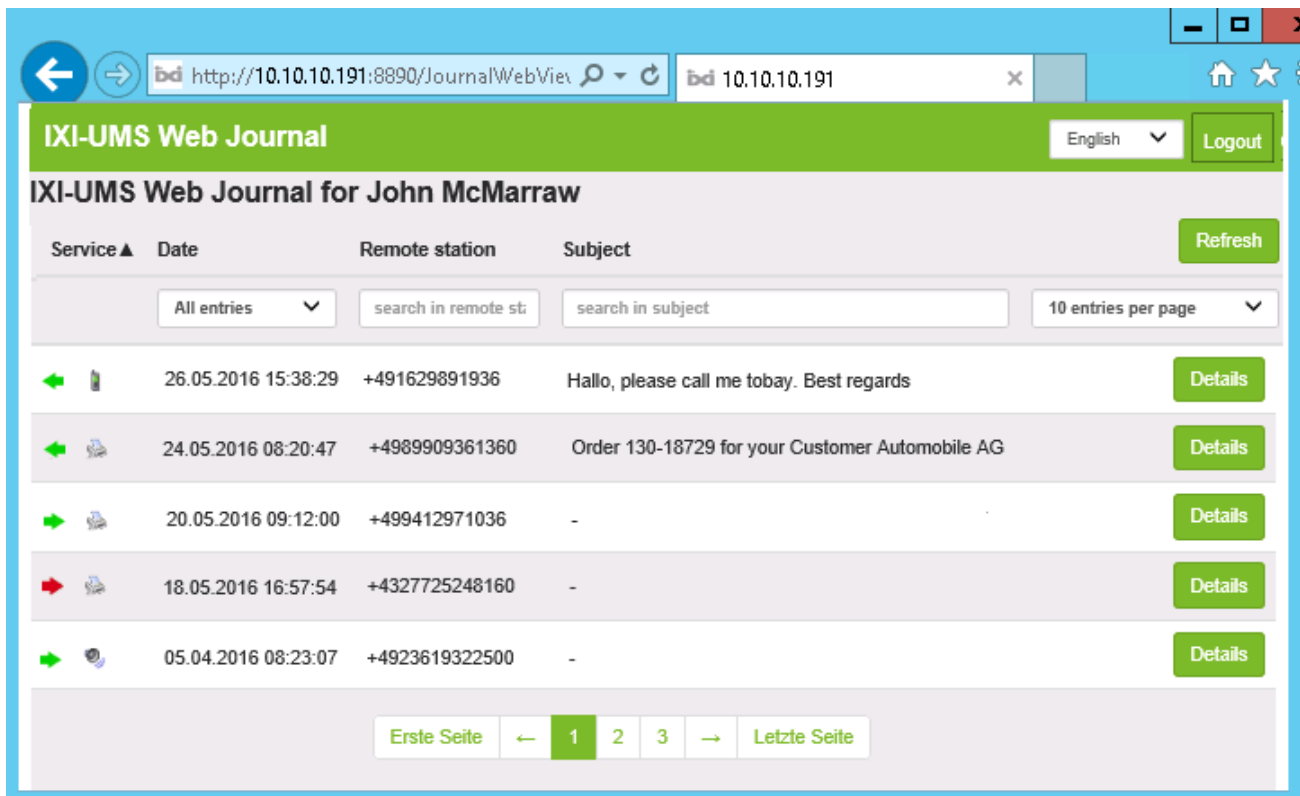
http://10.10.10.191:8890/JournalWebViev

10.10.10.191

IXI-UMS Web Journal

English

Logout

IXI-UMS Web Journal for John McMarraw

Refresh

| Service ▲ | Date | Remote station | Subject | |
|---|---|---|---|---|
| | All entries | search in remote st | search in subject | 10 entries per page |
| | 26.05.2016 15:38:29 | +491629891936 | Hallo, please call me tobay. Best regards | Details |
| | 24.05.2016 08:20:47 | +4989909361360 | Order 130-18729 for your Customer Automobile AG | Details |
| | 20.05.2016 09:12:00 | +499412971036 | - | Details |
| | 18.05.2016 16:57:54 | +4327725248160 | - | Details |
| | 05.04.2016 08:23:07 | +4923619322500 | - | Details |

Erste Seite ← 1 2 3 → Letzte Seite